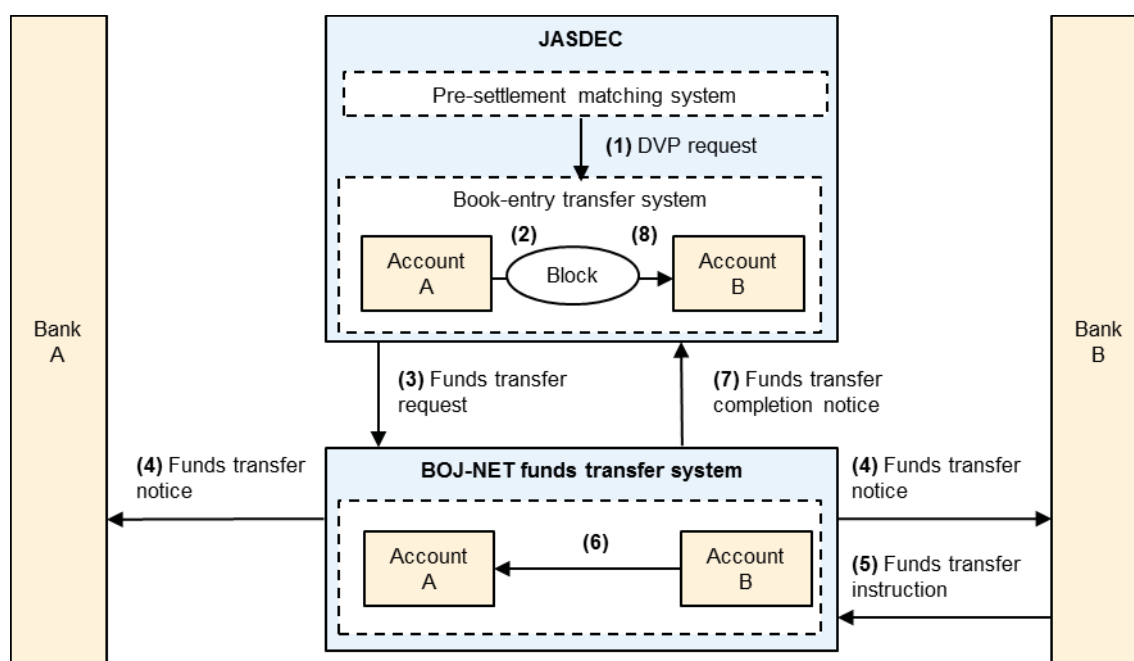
JASDEC

Pre-settlement matching system

(1) DVP request

Book-entry transfer system

(2)

(8)

Account A

Block

Account B

Bank A

Bank B

(3) Funds transfer request

(7) Funds transfer completion notice

(4) Funds transfer notice

BOJ-NET funds transfer system

(4) Funds transfer notice

Account A

(6)

Account B

(5) Funds transfer instruction